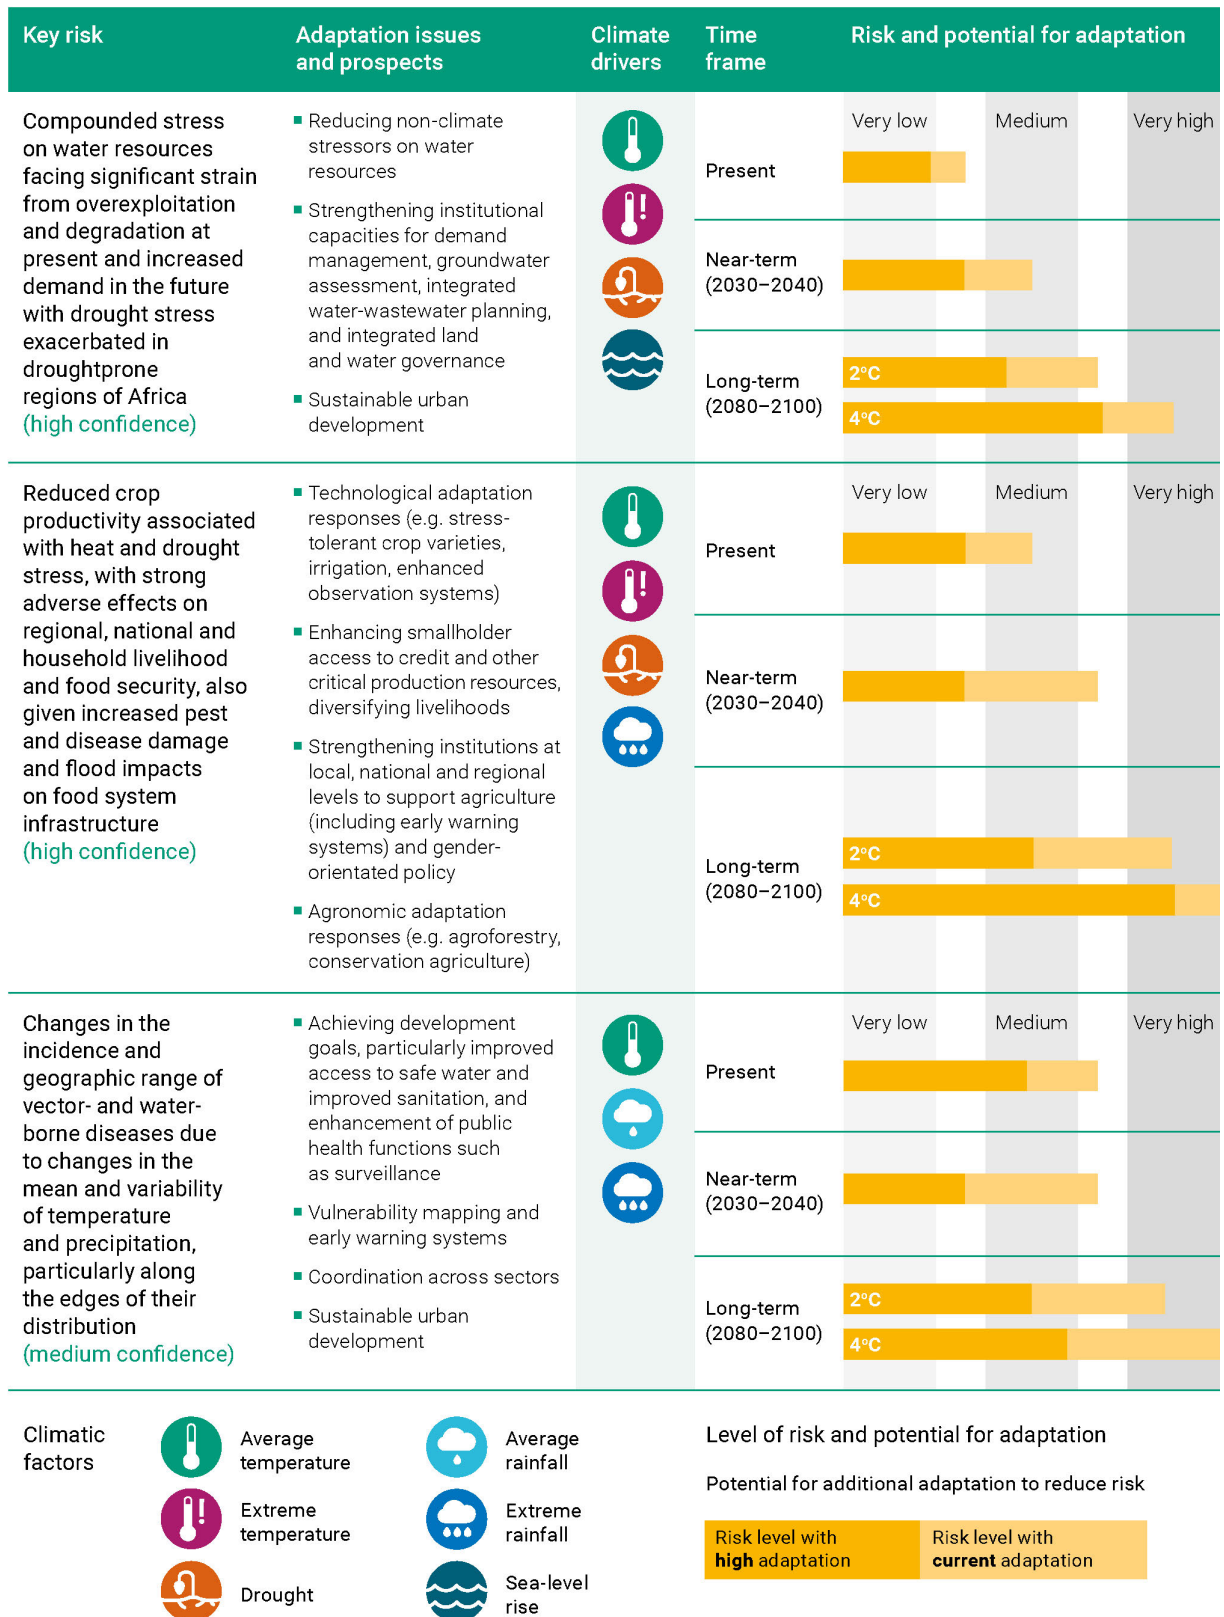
| Key risk | Adaptation issues and prospects | Climate drivers | Time frame | Risk and potential for adaptation |
|---|---|---|---|---|
| Compounded stress on water resources facing significant strain from overexploitation and degradation at present and increased demand in the future with drought stress exacerbated in droughtprone regions of Africa (high confidence) | ■ Reducing non-climate stressors on water resources ■ Strengthening institutional capacities for demand management, groundwater assessment, integrated water-wastewater planning, and integrated land and water governance ■ Sustainable urban development | | Present | Very low Medium Very high |
| | | | Near-term (2030–2040) | |
| | | | Long-term (2080–2100) | 2°C 4°C |
| Reduced crop productivity associated with heat and drought stress, with strong adverse effects on regional, national and household livelihood and food security, also given increased pest and disease damage and flood impacts on food system infrastructure (high confidence) | ■ Technological adaptation responses (e.g. stress-tolerant crop varieties, irrigation, enhanced observation systems) ■ Enhancing smallholder access to credit and other critical production resources, diversifying livelihoods ■ Strengthening institutions at local, national and regional levels to support agriculture (including early warning systems) and gender-orientated policy ■ Agronomic adaptation responses (e.g. agroforestry, conservation agriculture) | | Present | Very low Medium Very high |
| | | | Near-term (2030–2040) | |
| | | | Long-term (2080–2100) | 2°C 4°C |
| Changes in the incidence and geographic range of vector- and water-borne diseases due to changes in the mean and variability of temperature and precipitation, particularly along the edges of their distribution (medium confidence) | ■ Achieving development goals, particularly improved access to safe water and improved sanitation, and enhancement of public health functions such as surveillance ■ Vulnerability mapping and early warning systems ■ Coordination across sectors ■ Sustainable urban development | | Present | Very low Medium Very high |
| | | | Near-term (2030–2040) | |
| | | | Long-term (2080–2100) | 2°C 4°C |

Climatic factors

Average temperature
Extreme temperature
Drought
Average rainfall
Extreme rainfall
Sea-level rise

Level of risk and potential for adaptation

Potential for additional adaptation to reduce risk

Risk level with **high** adaptation

Risk level with **current** adaptation